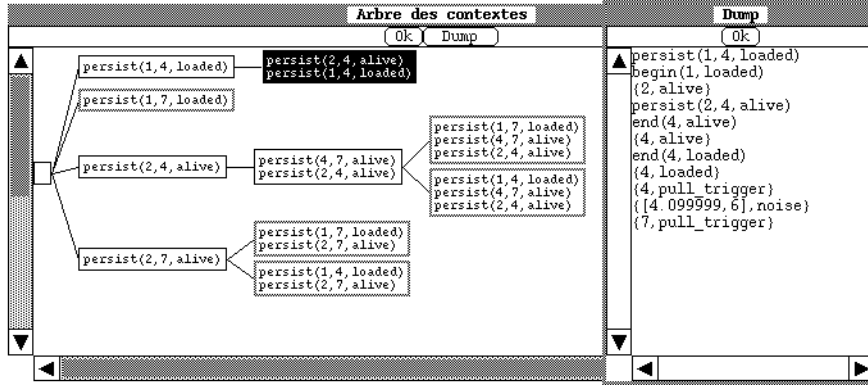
Arbre des contextes

Ok Dump

persist(1,4,loaded)

persist(2,4,alive)
persist(1,4,loaded)

persist(1,7,loaded)

persist(2,4,alive)

persist(4,7,alive)
persist(2,4,alive)

persist(1,7,loaded)
persist(4,7,alive)
persist(2,4,alive)

persist(1,4,loaded)
persist(4,7,alive)
persist(2,4,alive)

persist(2,7,alive)

persist(1,7,loaded)
persist(2,7,alive)

persist(1,4,loaded)
persist(2,7,alive)

Dump

Ok

persist(1,4,loaded)
begin(1,loaded)
{2,alive}
persist(2,4,alive)
end(4,alive)
{4,alive}
end(4,loaded)
{4,loaded}
{4,pull_trigger}
{[4.099999,6],noise}
{7,pull_trigger}